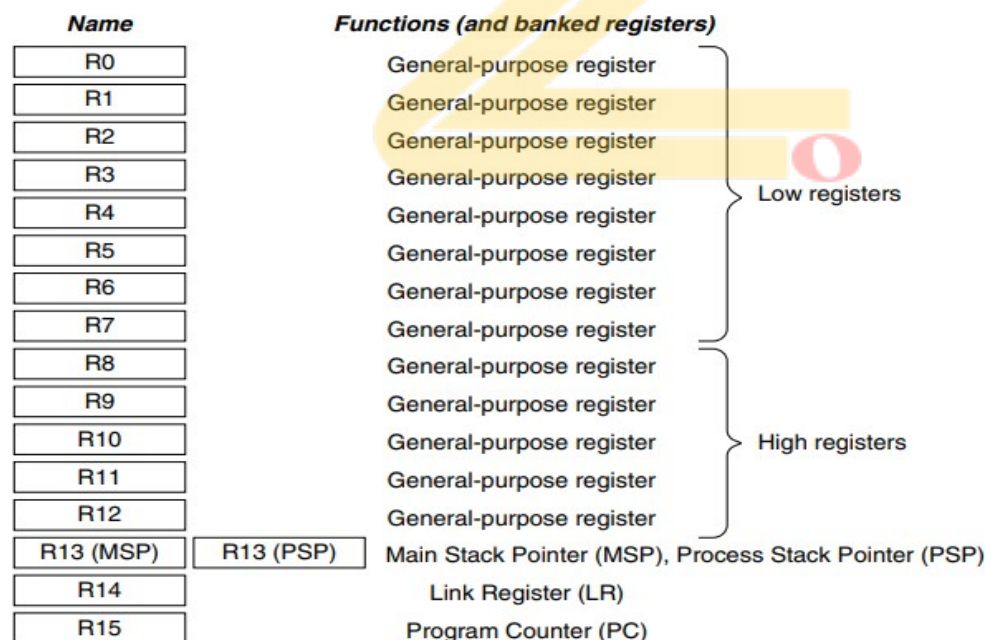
| Name | | Functions (and banked registers) |
|---|---|---|
| R0 | | General-purpose register |
| R1 | | General-purpose register |
| R2 | | General-purpose register |
| R3 | | General-purpose register |
| R4 | | General-purpose register |
| R5 | | General-purpose register |
| R6 | | General-purpose register |
| R7 | | General-purpose register |
| R8 | | General-purpose register |
| R9 | | General-purpose register |
| R10 | | General-purpose register |
| R11 | | General-purpose register |
| R12 | | General-purpose register |
| R13 (MSP) | R13 (PSP) | Main Stack Pointer (MSP), Process Stack Pointer (PSP) |
| R14 | | Link Register (LR) |
| R15 | | Program Counter (PC) |

Low registers

High registers